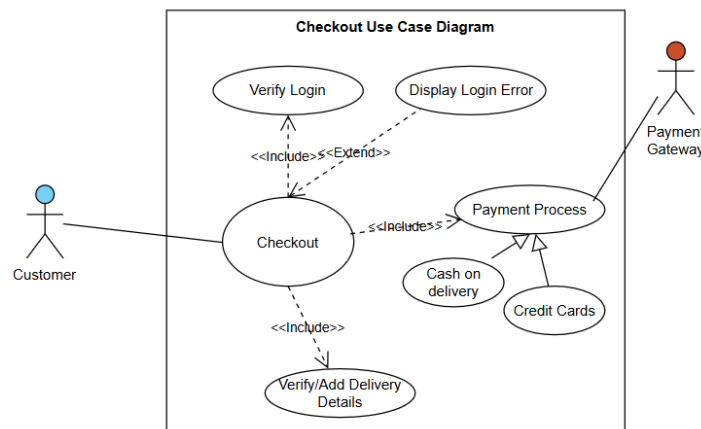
Checkout Use Case Diagram

Verify Login

Display Login Error

<<Include>>

<<Extend>>

Customer

Checkout

<<Include>>

Payment Process

Paymen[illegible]

Gateway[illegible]

Cash on delivery

Credit Cards

<<Include>>

Verify/Add Delivery Details